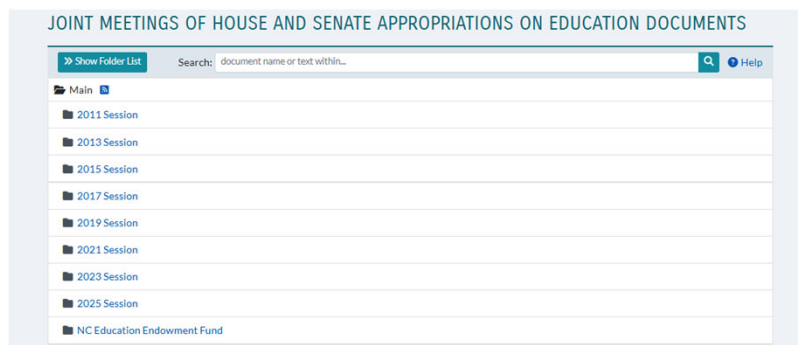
JOINT MEETINGS OF HOUSE AND SENATE APPROPRIATIONS ON EDUCATION DOCUMENTS

» Show Folder List

Search: document name or text within...

Help

Main

2011 Session

2013 Session

2015 Session

2017 Session

2019 Session

2021 Session

2023 Session

2025 Session

NC Education Endowment Fund